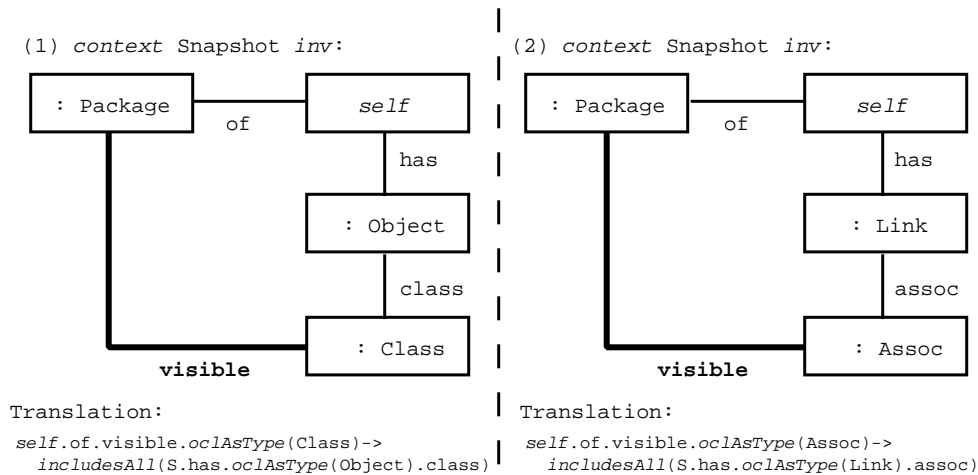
(1) context Snapshot inv:

: Package

of

self

has

: Object

class

: Class

visible

Translation:

self.of.visible.oclAsType(Class)->
includesAll(S.has.oclAsType(Object).class)

(2) context Snapshot inv:

: Package

of

self

has

: Link

assoc

: Assoc

visible

Translation:

self.of.visible.oclAsType(Assoc)->
includesAll(S.has.oclAsType(Link).assoc)